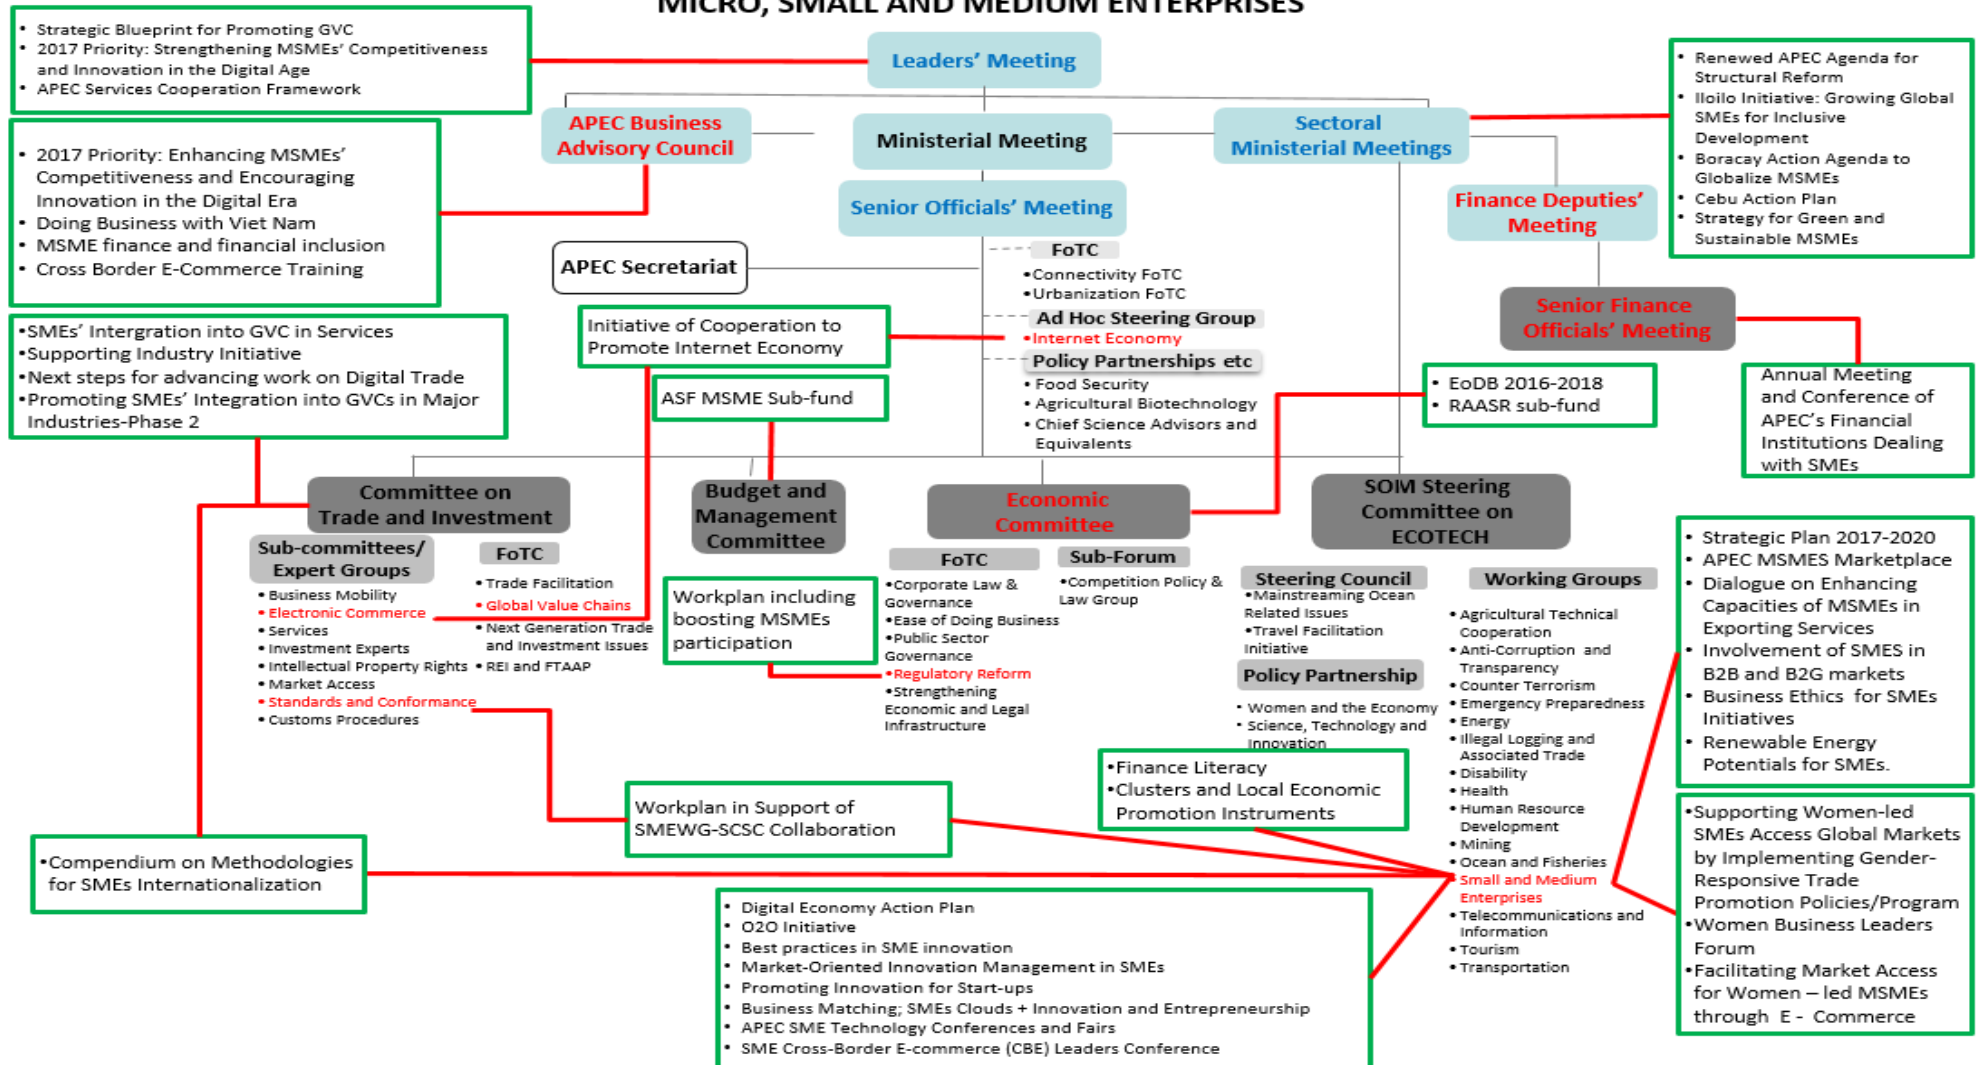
MICRO, SMALL AND MEDIUM ENTERPRISES

• Strategic Blueprint for Promoting GVC
• 2017 Priority: Strengthening MSMEs' Competitiveness and Innovation in the Digital Age
• APEC Services Cooperation Framework

Leaders' Meeting

• Renewed APEC Agenda for Structural Reform
• Iloilo Initiative: Growing Global SMEs for Inclusive Development
• Boracay Action Agenda to Globalize MSMEs
• Cebu Action Plan
• Strategy for Green and Sustainable MSMEs

APEC Business Advisory Council

Ministerial Meeting

Sectoral Ministerial Meetings

• 2017 Priority: Enhancing MSMEs' Competitiveness and Encouraging Innovation in the Digital Era
• Doing Business with Viet Nam
• MSME finance and financial inclusion
• Cross Border E-Commerce Training

Senior Officials' Meeting

Finance Deputies' Meeting

APEC Secretariat

FoTC
•Connectivity FoTC
•Urbanization FoTC

Ad Hoc Steering Group
•Internet Economy

Policy Partnerships etc
• Food Security
• Agricultural Biotechnology
• Chief Science Advisors and Equivalents

Senior Finance Officials' Meeting

•SMEs' Intergration into GVC in Services
•Supporting Industry Initiative
•Next steps for advancing work on Digital Trade
•Promoting SMEs' Integration into GVCs in Major Industries-Phase 2

Initiative of Cooperation to Promote Internet Economy

ASF MSME Sub-fund

• EoDB 2016-2018
• RAASR sub-fund

Annual Meeting and Conference of APEC's Financial Institutions Dealing with SMEs

Committee on Trade and Investment

Budget and Management Committee

Economic Committee

SOM Steering Committee on ECOTECH

Sub-committees/ Expert Groups
• Business Mobility
• Electronic Commerce
• Services
• Investment Experts
• Intellectual Property Rights
• Market Access
• Standards and Conformance
• Customs Procedures

FoTC
• Trade Facilitation
• Global Value Chains
• Next Generation Trade and Investment Issues
• REI and FTAAP

Workplan including boosting MSMEs participation

FoTC
•Corporate Law & Governance
•Ease of Doing Business
•Public Sector Governance
•Regulatory Reform
•Strengthening Economic and Legal Infrastructure

Sub-Forum
•Competition Policy & Law Group

Steering Council
•Mainstreaming Ocean Related Issues
•Travel Facilitation Initiative

Policy Partnership
• Women and the Economy
• Science, Technology and Innovation

Working Groups
• Agricultural Technical Cooperation
• Anti-Corruption and Transparency
• Counter Terrorism
• Emergency Preparedness
• Energy
• Illegal Logging and Associated Trade
• Disability
• Health
• Human Resource Development
• Mining
• Ocean and Fisheries
• Small and Medium Enterprises
• Telecommunications and Information
• Tourism
• Transportation

• Strategic Plan 2017-2020
• APEC MSMES Marketplace
• Dialogue on Enhancing Capacities of MSMEs in Exporting Services
• Involvement of SMES in B2B and B2G markets
• Business Ethics for SMEs Initiatives
• Renewable Energy Potentials for SMEs.

•Finance Literacy
•Clusters and Local Economic Promotion Instruments

Workplan in Support of SMEWG-SCSC Collaboration

•Compendium on Methodologies for SMEs Internationalization

•Supporting Women-led SMEs Access Global Markets by Implementing Gender-Responsive Trade Promotion Policies/Program
•Women Business Leaders Forum
•Facilitating Market Access for Women – led MSMEs through E - Commerce

• Digital Economy Action Plan
• O2O Initiative
• Best practices in SME innovation
• Market-Oriented Innovation Management in SMEs
• Promoting Innovation for Start-ups
• Business Matching; SMEs Clouds + Innovation and Entrepreneurship
• APEC SME Technology Conferences and Fairs
• SME Cross-Border E-commerce (CBE) Leaders Conference